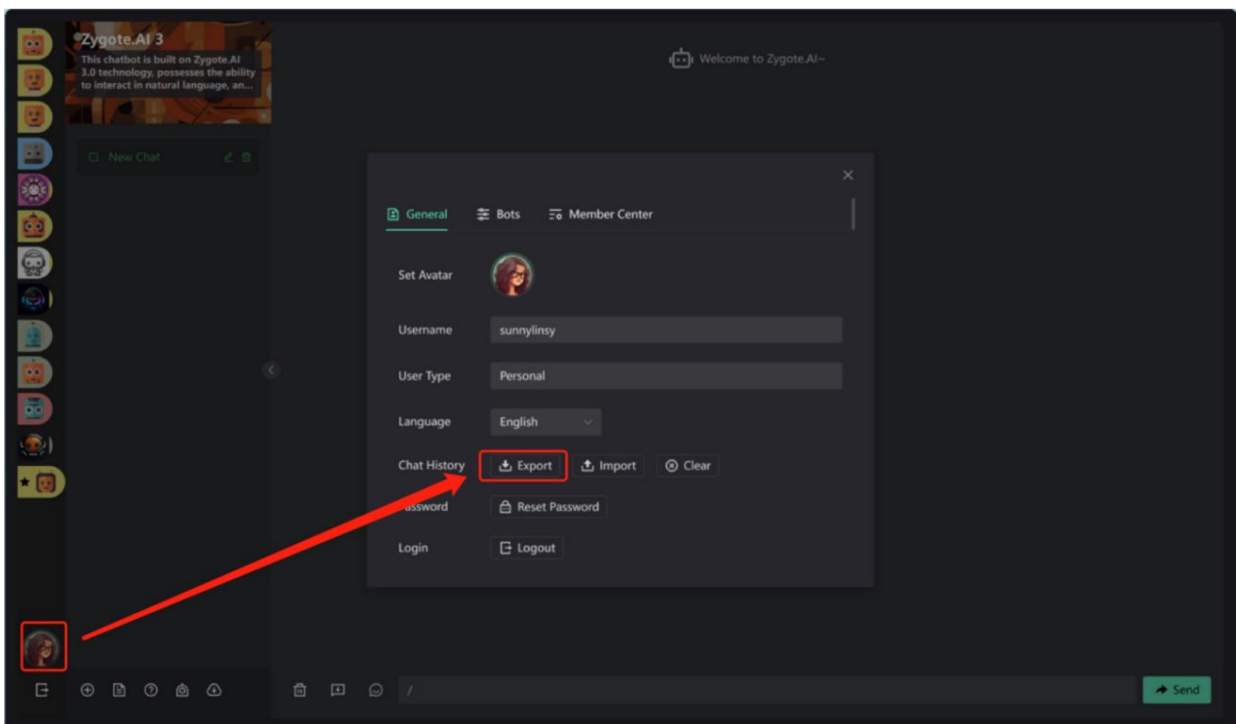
Zygote.AI 3
This chatbot is built on Zygote.AI 3.0 technology, possesses the ability to interact in natural language, an...

New Chat

Welcome to Zygote.AI~

General Bots Member Center

Set Avatar

Username sunnylinsy

User Type Personal

Language English

Chat History Export Import Clear

Password Reset Password

Login Logout

/

Send